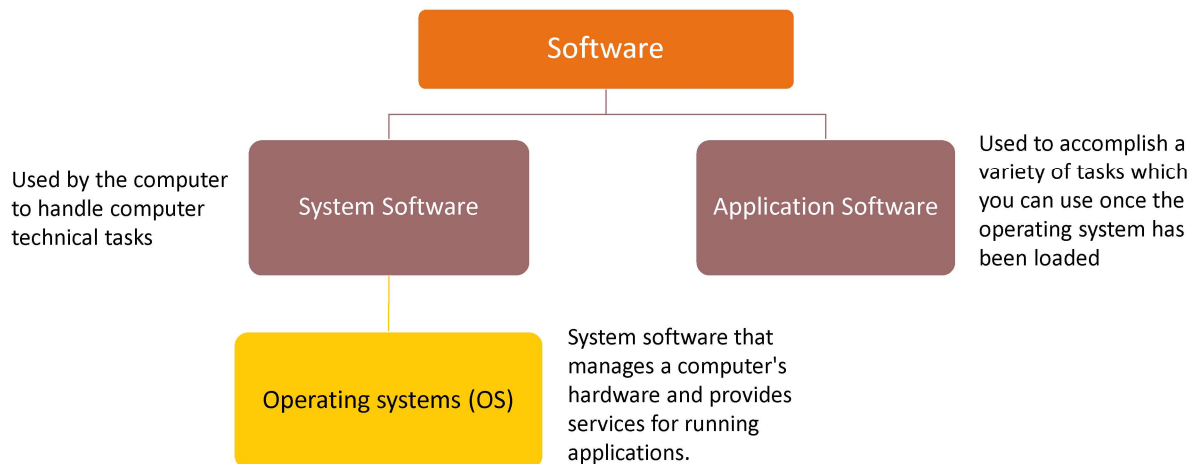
Software

Used by the computer to handle computer technical tasks

System Software

Application Software

Used to accomplish a variety of tasks which you can use once the operating system has been loaded

Operating systems (OS)

System software that manages a computer's hardware and provides services for running applications.